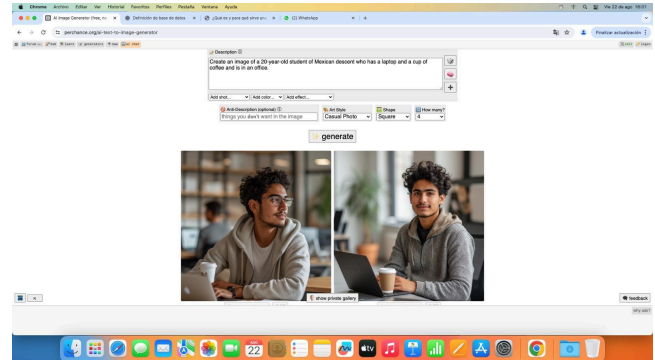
Chrome Archivo Editar Ver Historial Favoritos Perfiles Pestaña Ventana Ayuda
Vie 22 de ago 19:31

AI Image Generator (free, no ×
Definición de base de datos ×
¿Qué es y para qué sirve una ×
(2) WhatsApp ×
+

perchance.org/ai-text-to-image-generator
Finalizar actualización

Description ⓘ
Create an image of a 20-year-old student of Mexican descent who has a laptop and a cup of coffee and is in an office.

Add shot... Add color... Add effect...

Anti-Description (optional) ⓘ
things you don't want in the image
Art Style
Casual Photo
Shape
Square
How many?
4

generate

show private gallery

feedback

22